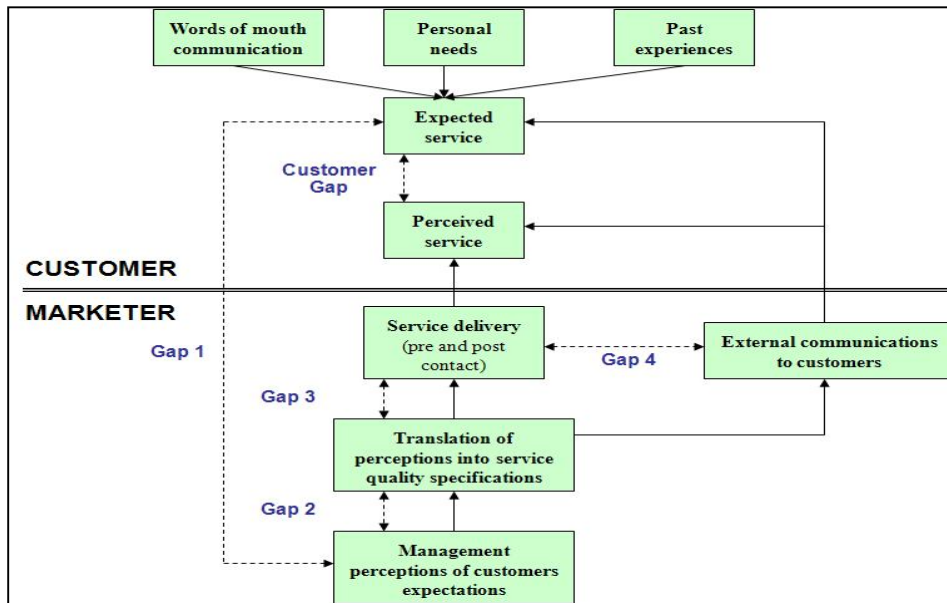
Words of mouth communication

Personal needs

Past experiences

Expected service

Customer Gap

Perceived service

CUSTOMER

MARKETER

Gap 1

Service delivery (pre and post contact)

Gap 4

External communications to customers

Gap 3

Translation of perceptions into service quality specifications

Gap 2

Management perceptions of customers expectations